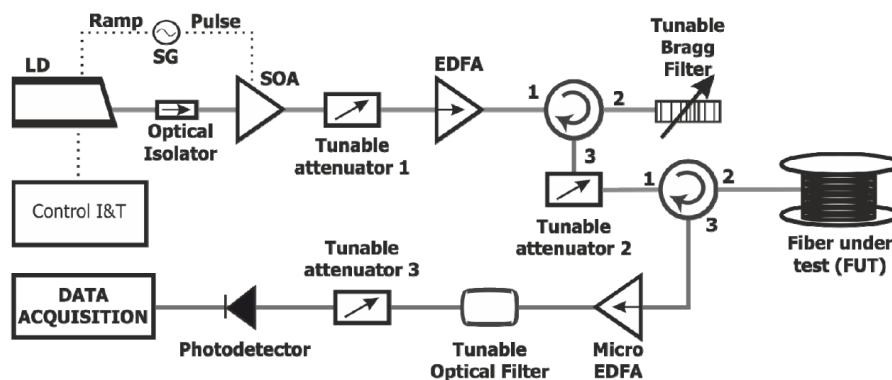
Ramp
Pulse
SG
LD
SOA
EDFA
Tunable Bragg Filter
1
2
Optical Isolator
Tunable attenuator 1
3
Control I&T
1
2
Tunable attenuator 2
3
Fiber under test (FUT)
Tunable attenuator 3
DATA ACQUISITION
Photodetector
Tunable Optical Filter
Micro EDFA